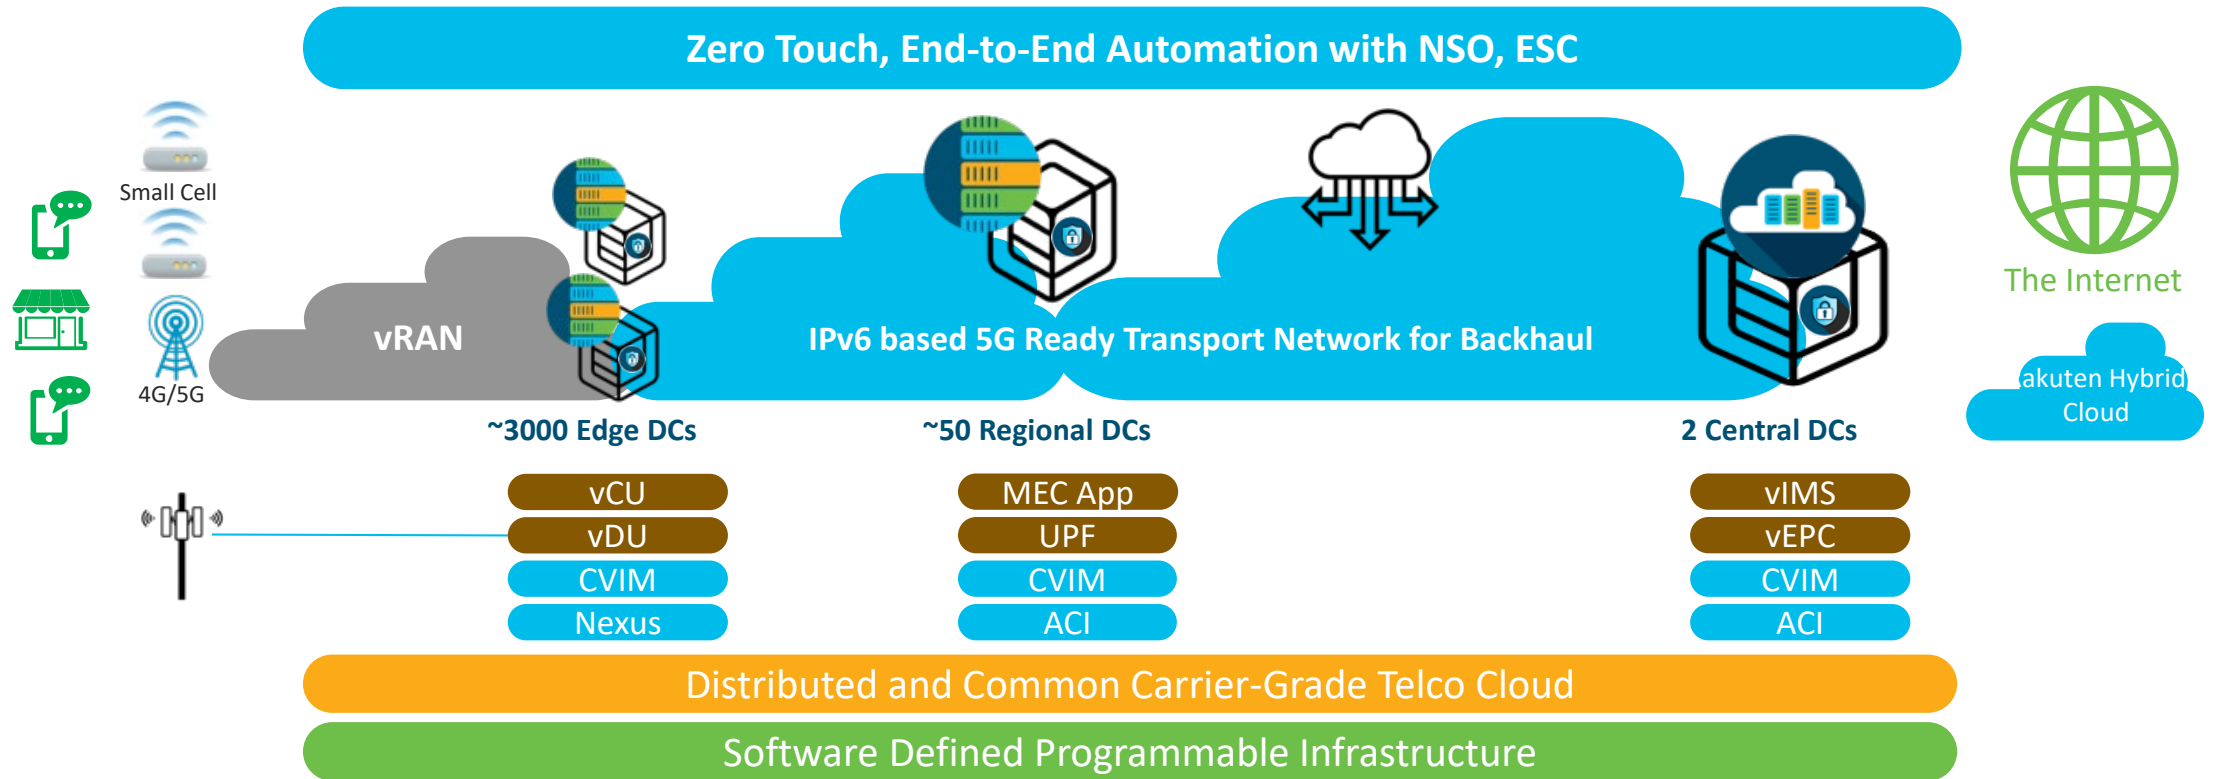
Zero Touch, End-to-End Automation with NSO, ESC

Small Cell

4G/5G

vRAN

IPv6 based 5G Ready Transport Network for Backhaul

The Internet

akuten Hybrid Cloud

~3000 Edge DCs

~50 Regional DCs

2 Central DCs

vCU
vDU
CVIM
Nexus

MEC App
UPF
CVIM
ACI

vIMS
vEPC
CVIM
ACI

Distributed and Common Carrier-Grade Telco Cloud

Software Defined Programmable Infrastructure